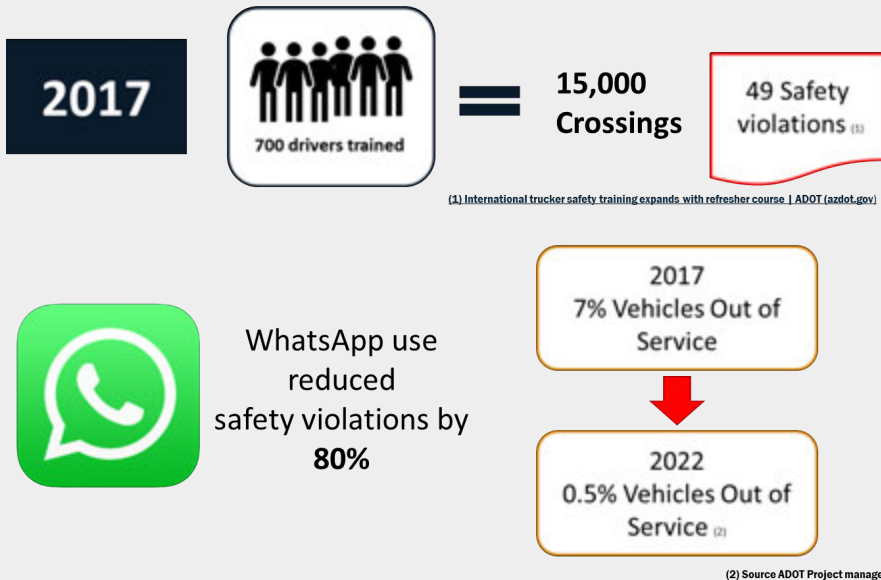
2017

700 drivers trained

15,000 Crossings

49 Safety violations (1)

(1) International trucker safety training expands with refresher course | ADOT (azdot.gov)

WhatsApp use reduced safety violations by **80%**

2017
7% Vehicles Out of Service

2022
0.5% Vehicles Out of Service (2)

(2) Source ADOT Project manage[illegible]